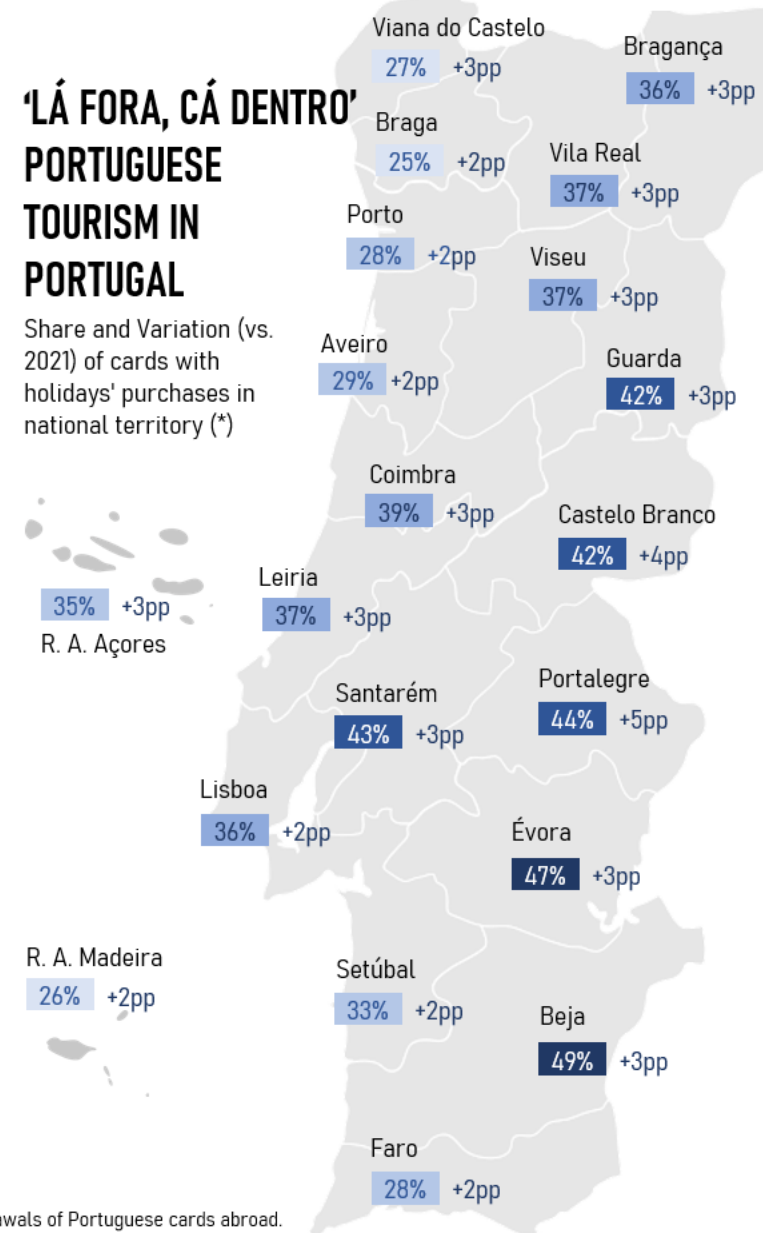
‘LÁ FORA, CÁ DENTRO’ PORTUGUESE TOURISM IN PORTUGAL

Share and Variation (vs. 2021) of cards with holidays' purchases in national territory (*)

Viana do Castelo
27% +3pp

Bragança
36% +3pp

Braga
25% +2pp

Vila Real
37% +3pp

Porto
28% +2pp

Viseu
37% +3pp

Aveiro
29% +2pp

Guarda
42% +3pp

Coimbra
39% +3pp

Castelo Branco
42% +4pp

35% +3pp
R. A. Açores

Leiria
37% +3pp

Santarém
43% +3pp

Portalegre
44% +5pp

Lisboa
36% +2pp

Évora
47% +3pp

R. A. Madeira
26% +2pp

Setúbal
33% +2pp

Beja
49% +3pp

Faro
28% +2pp

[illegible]wals of Portuguese cards abroad.